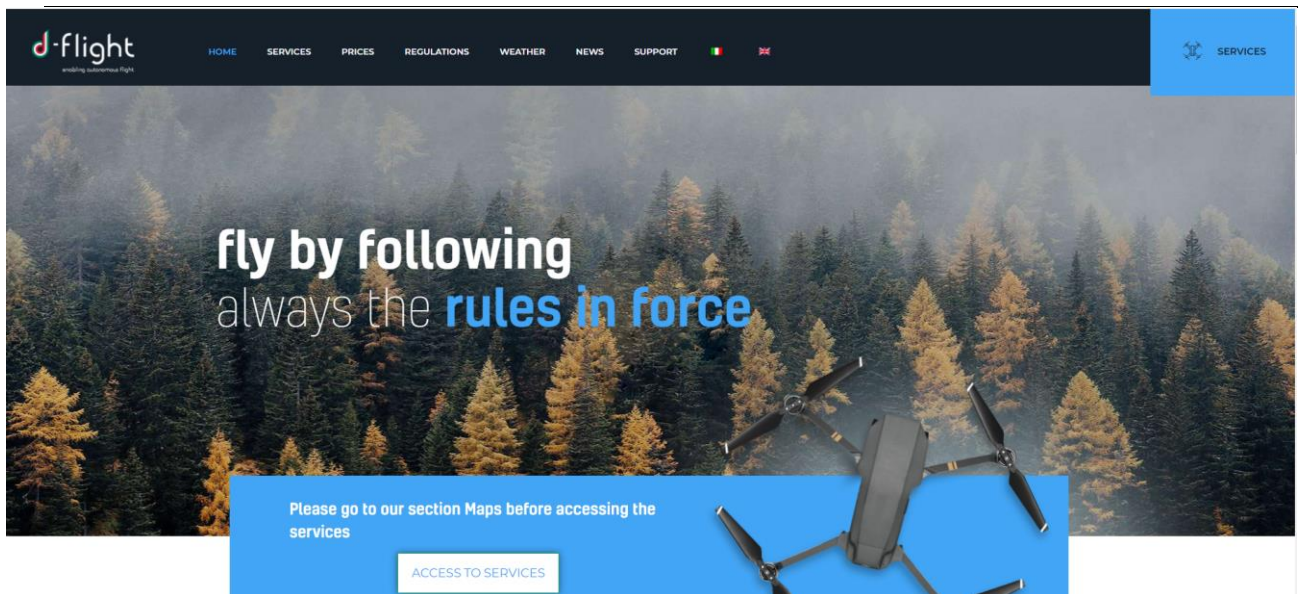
d-flight
enabling autonomous flight

HOME SERVICES PRICES REGULATIONS WEATHER NEWS SUPPORT

SERVICES

fly by following
always the rules in force

Please go to our section Maps before accessing the services

ACCESS TO SERVICES